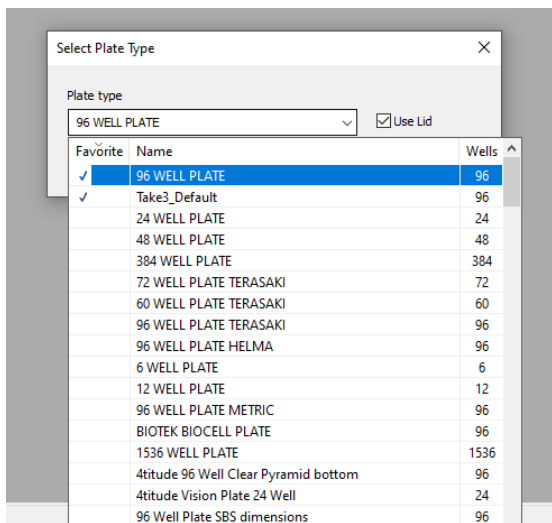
Select Plate Type

Plate type

96 WELL PLATE

Use Lid

| Favorite | Name | Wells |
|---|---|---|
| ✓ | 96 WELL PLATE | 96 |
| ✓ | Take3_Default | 96 |
| | 24 WELL PLATE | 24 |
| | 48 WELL PLATE | 48 |
| | 384 WELL PLATE | 384 |
| | 72 WELL PLATE TERASAKI | 72 |
| | 60 WELL PLATE TERASAKI | 60 |
| | 96 WELL PLATE TERASAKI | 96 |
| | 96 WELL PLATE HELMA | 96 |
| | 6 WELL PLATE | 6 |
| | 12 WELL PLATE | 12 |
| | 96 WELL PLATE METRIC | 96 |
| | BIOTEK BIOCELL PLATE | 96 |
| | 1536 WELL PLATE | 1536 |
| | 4titude 96 Well Clear Pyramid bottom | 96 |
| | 4titude Vision Plate 24 Well | 24 |
| | 96 Well Plate SBS dimensions | 96 |